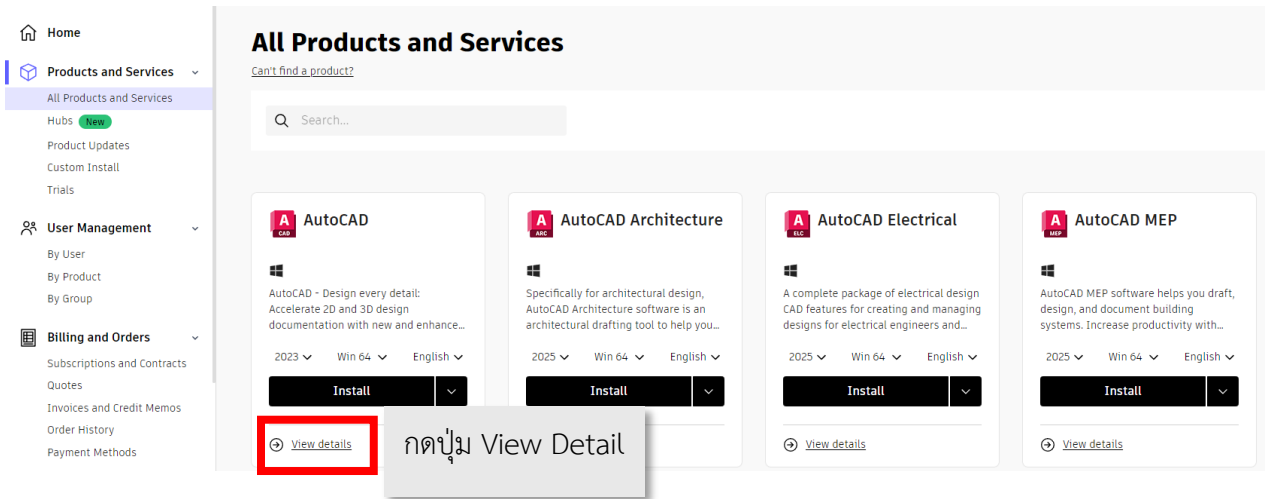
Home

Products and Services

All Products and Services

Hubs New

Product Updates

Custom Install

Trials

User Management

By User

By Product

By Group

Billing and Orders

Subscriptions and Contracts

Quotes

Invoices and Credit Memos

Order History

Payment Methods

All Products and Services

Can't find a product?

Search...

A CAD AutoCAD

AutoCAD - Design every detail: Accelerate 2D and 3D design documentation with new and enhance...

2023 Win 64 English

Install

View details

A ARC AutoCAD Architecture

Specifically for architectural design, AutoCAD Architecture software is an architectural drafting tool to help you...

2025 Win 64 English

Install

A ELC AutoCAD Electrical

A complete package of electrical design CAD features for creating and managing designs for electrical engineers and...

2025 Win 64 English

Install

View details

A MEP AutoCAD MEP

AutoCAD MEP software helps you draft, design, and document building systems. Increase productivity with...

2025 Win 64 English

Install

View details

กดปุ่ม View Detail